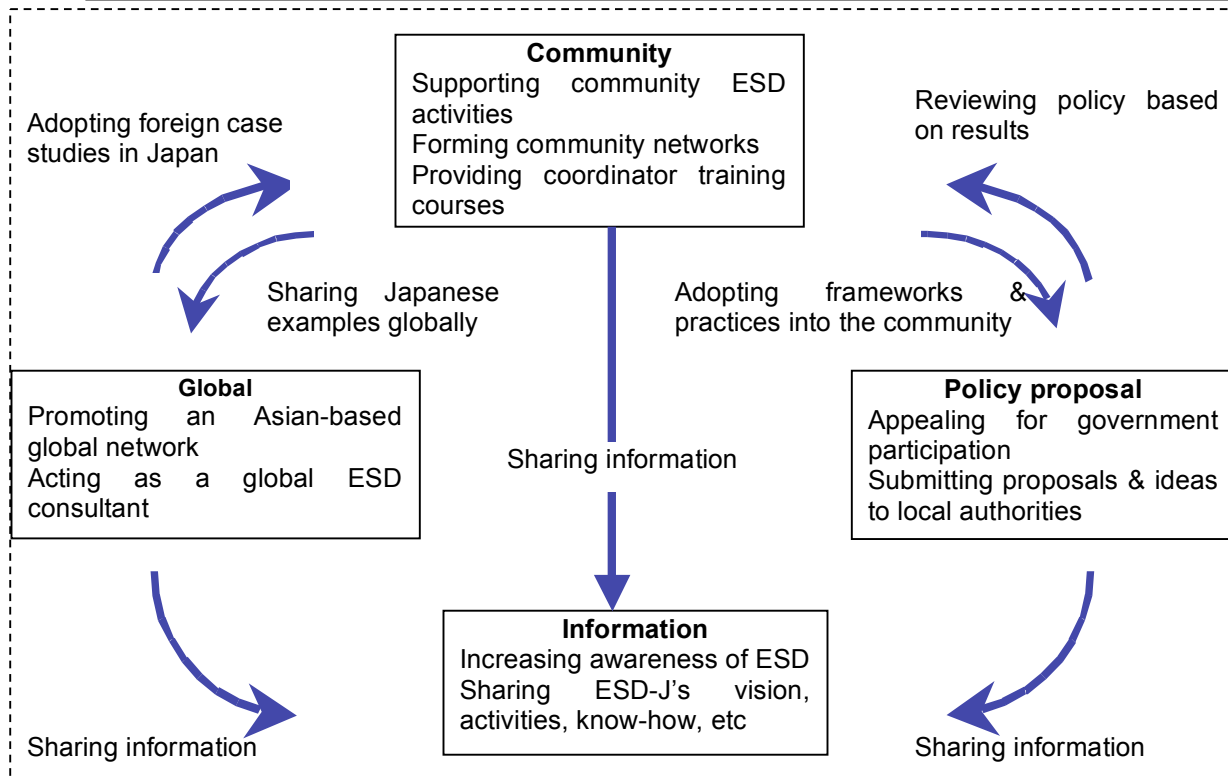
Community
Supporting community ESD activities
Forming community networks
Providing coordinator training courses

Adopting foreign case studies in Japan

Reviewing policy based on results

Sharing Japanese examples globally

Adopting frameworks & practices into the community

Global
Promoting an Asian-based global network
Acting as a global ESD consultant

Sharing information

Policy proposal
Appealing for government participation
Submitting proposals & ideas to local authorities

Information
Increasing awareness of ESD
Sharing ESD-J's vision, activities, know-how, etc

Sharing information

Sharing information